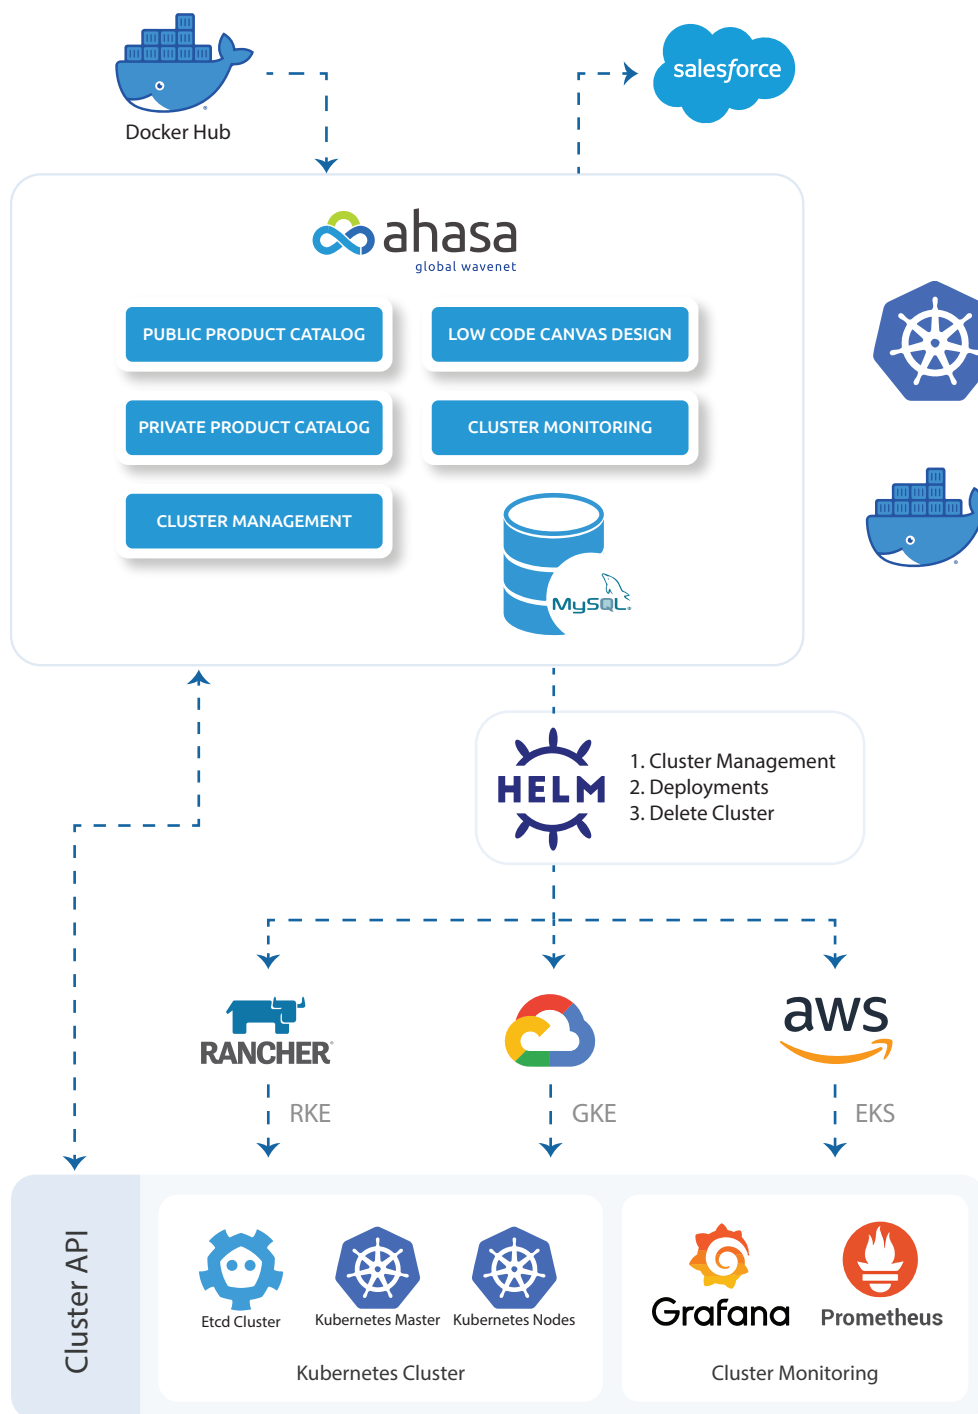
Docker Hub

salesforce

ahasa
global wavenet

PUBLIC PRODUCT CATALOG

LOW CODE CANVAS DESIGN

PRIVATE PRODUCT CATALOG

CLUSTER MONITORING

CLUSTER MANAGEMENT

MySQL

HELM

1. Cluster Management
2. Deployments
3. Delete Cluster

RANCHER

aws

RKE

GKE

EKS

Cluster API

Etcd Cluster

Kubernetes Master

Kubernetes Nodes

Kubernetes Cluster

Grafana

Prometheus

Cluster Monitoring